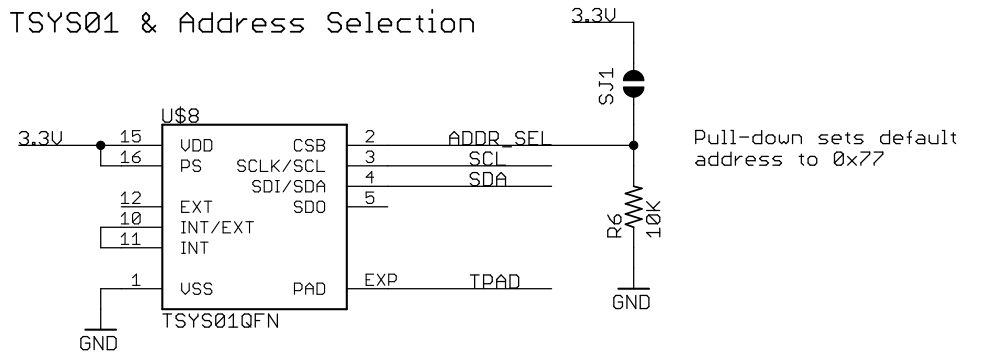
TSYS01 & Address Selection

3.3V

SJ1

U$8

3.3V 15 VDD CSB 2 ADDR_SEL
16 PS SCLK/SCL 3 SCL
SDI/SDA 4 SDA
12 EXT SDO 5
10 INT/EXT
11 INT
1 VSS PAD EXP TPAD

TSYS01QFN

GND

R6 10K

GND

Pull-down sets default address to 0x77